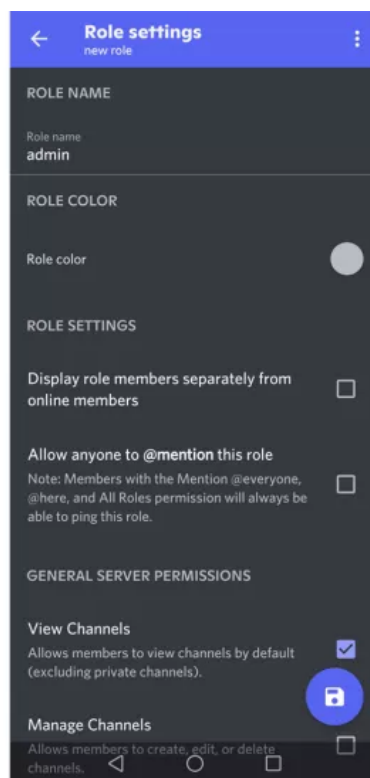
Role settings
new role

ROLE NAME

Role name
admin

ROLE COLOR

Role color

ROLE SETTINGS

Display role members separately from online members

Allow anyone to @mention this role
Note: Members with the Mention @everyone, @here, and All Roles permission will always be able to ping this role.

GENERAL SERVER PERMISSIONS

View Channels
Allows members to view channels by default (excluding private channels).

Manage Channels
Allows members to create, edit, or delete channels.